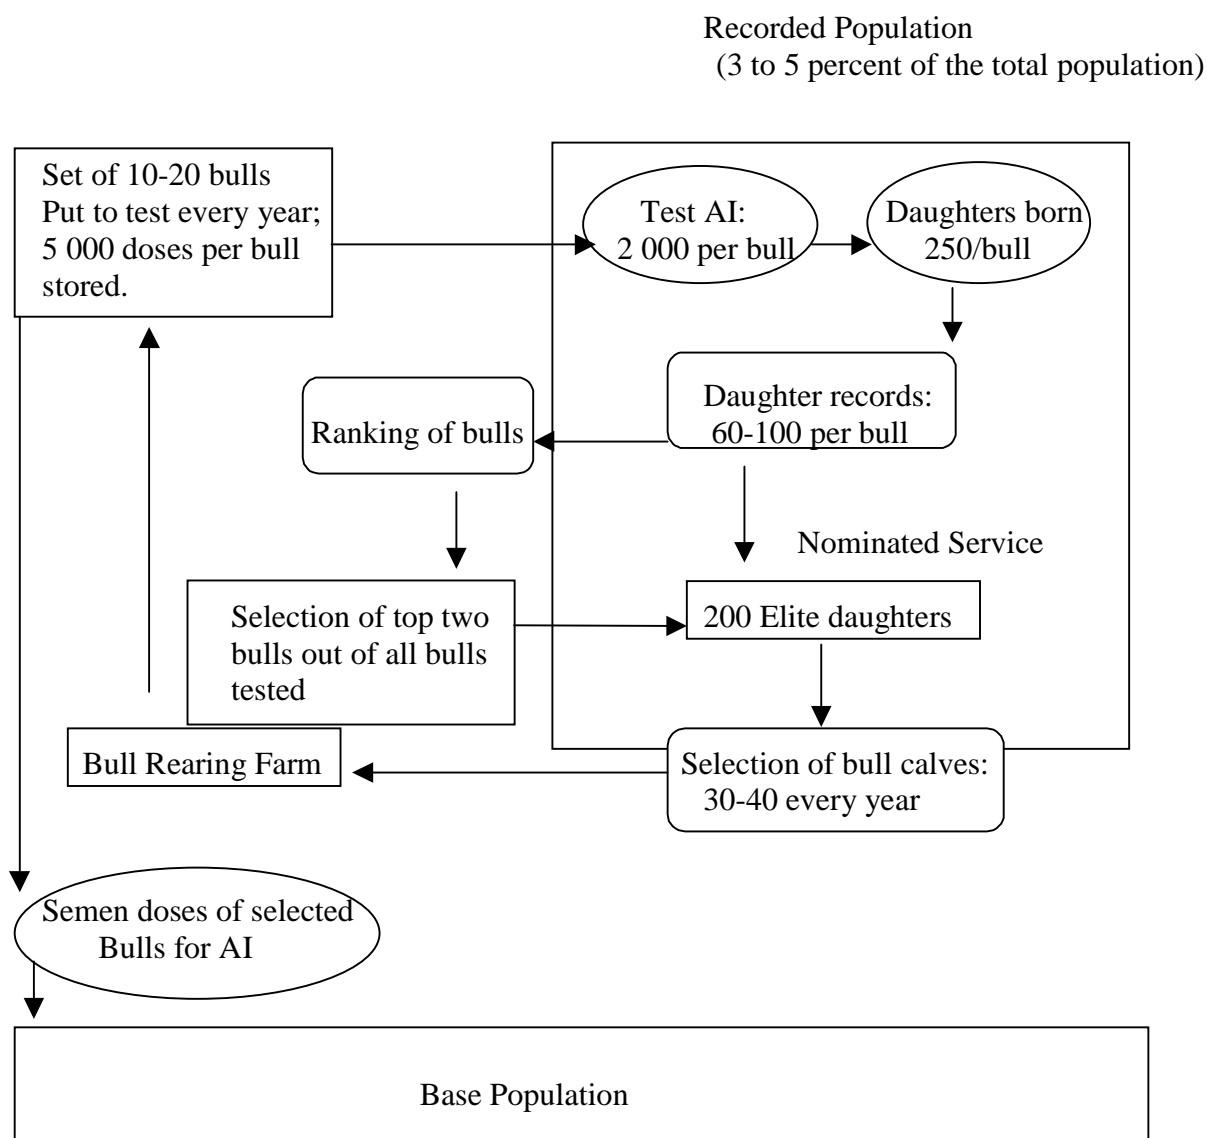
Recorded Population
(3 to 5 percent of the total population)

Set of 10-20 bulls Put to test every year; 5 000 doses per bull stored.

Test AI: 2 000 per bull

Daughters born 250/bull

Daughter records: 60-100 per bull

Ranking of bulls

Nominated Service

Selection of top two bulls out of all bulls tested

200 Elite daughters

Bull Rearing Farm

Selection of bull calves: 30-40 every year

Semen doses of selected Bulls for AI

Base Population